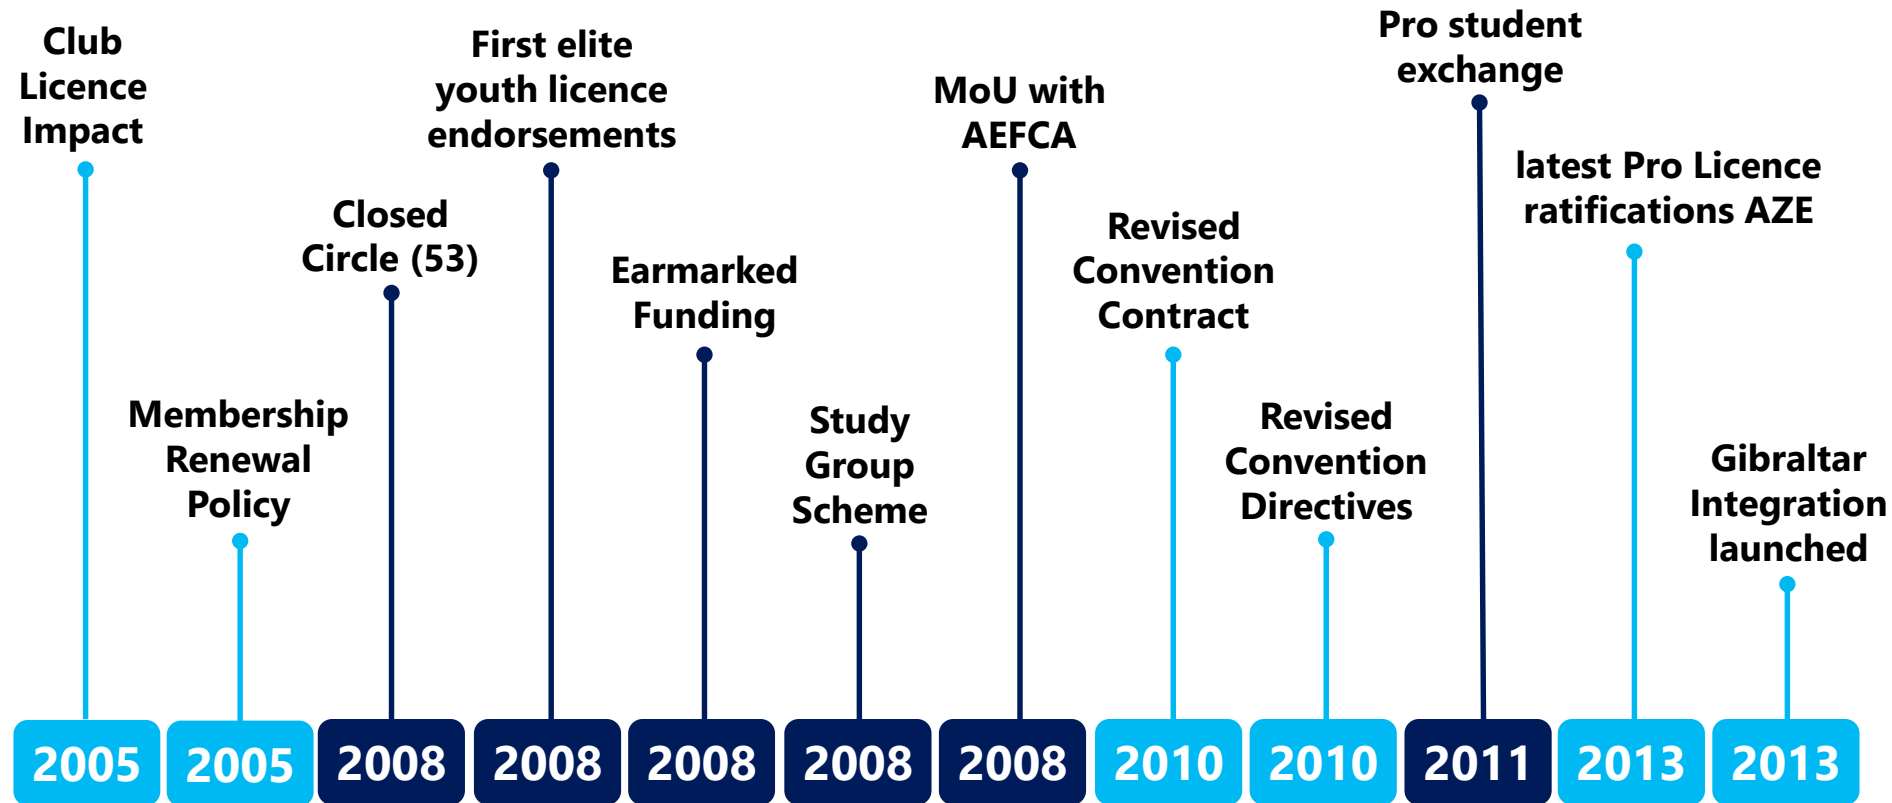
Club Licence Impact

2005

Membership Renewal Policy

2005

Closed Circle (53)

2008

First elite youth licence endorsements

2008

Earmarked Funding

2008

Study Group Scheme

2008

MoU with AEFCA

2008

Revised Convention Contract

2010

Revised Convention Directives

2010

Pro student exchange

2011

latest Pro Licence ratifications AZE

2013

Gibraltar Integration launched

2013